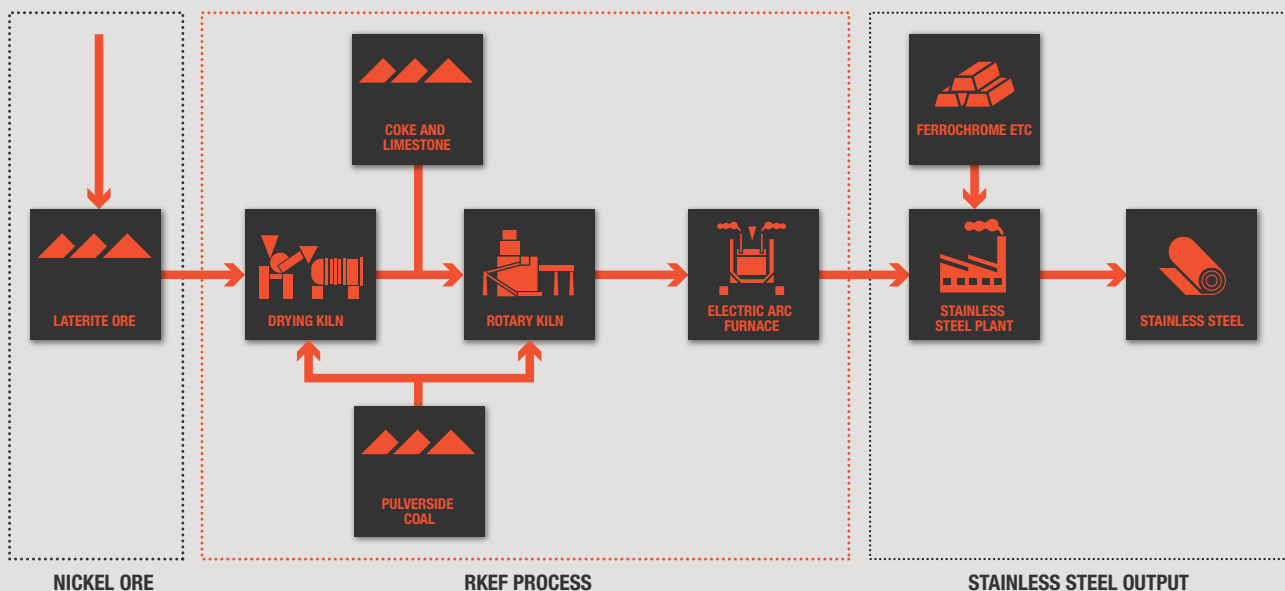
COKE AND LIMESTONE

FERROCHROME ETC

LATERITE ORE

DRYING KILN

ROTARY KILN

ELECTRIC ARC FURNACE

STAINLESS STEEL PLANT

STAINLESS STEEL

PULVERSIDE COAL

NICKEL ORE

RKEF PROCESS

STAINLESS STEEL OUTPUT